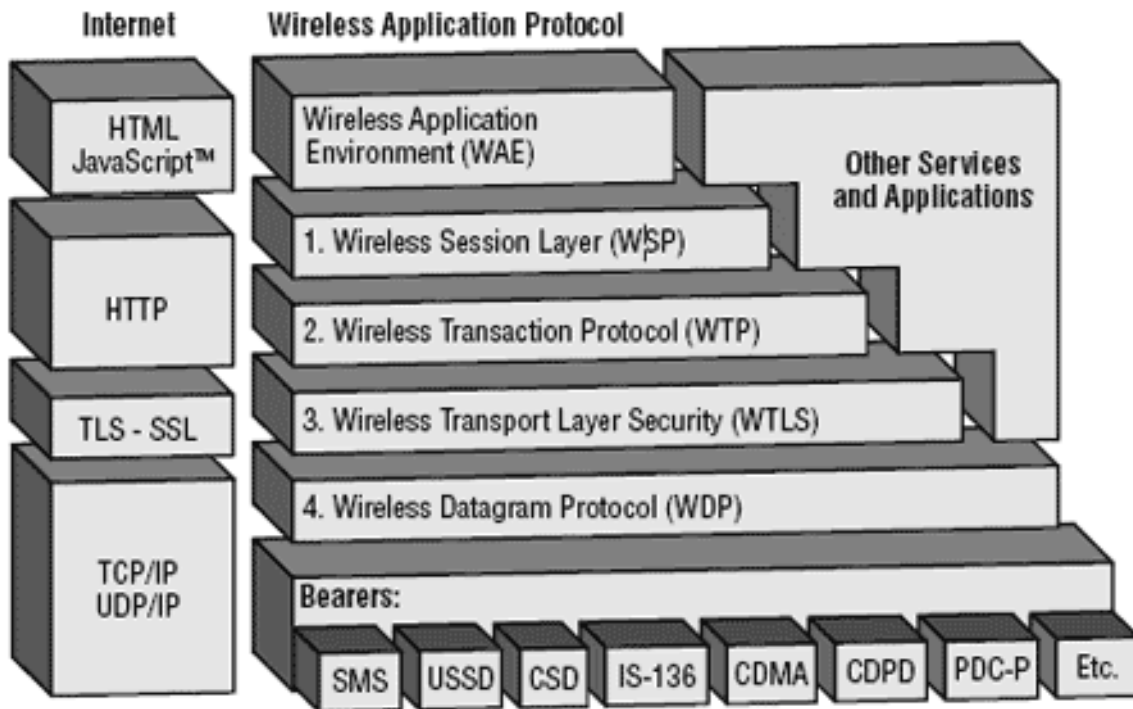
Internet

Wireless Application Protocol

HTML
JavaScript™

HTTP

TLS - SSL

TCP/IP
UDP/IP

Wireless Application Environment (WAE)

Other Services and Applications

1. Wireless Session Layer (WSP)

2. Wireless Transaction Protocol (WTP)

3. Wireless Transport Layer Security (WTLS)

4. Wireless Datagram Protocol (WDP)

Bearers:

SMS

USSD

CSD

IS-136

CDMA

CDPD

PDC-P

Etc.